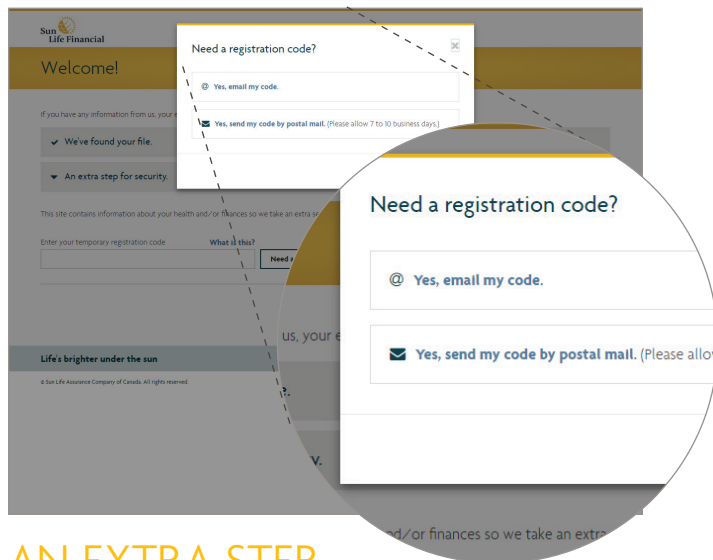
Sun Life Financial

Welcome!

If you have any information from us, your e

We've found your file.

An extra step for security.

This site contains information about your health and/or finances so we take an extra se

Enter your temporary registration code

What is this?

Need a

Life's brighter under the sun

© Sun Life Assurance Company of Canada. All rights reserved.

Need a registration code?

@ Yes, email my code.

Yes, send my code by postal mail. (Please allow 7 to 10 business days.)

Need a registration code?

@ Yes, email my code.

Yes, send my code by postal mail. (Please allo

us, your e

e.

y.

d/or finances so we take an extr

AN EXTRA STEP